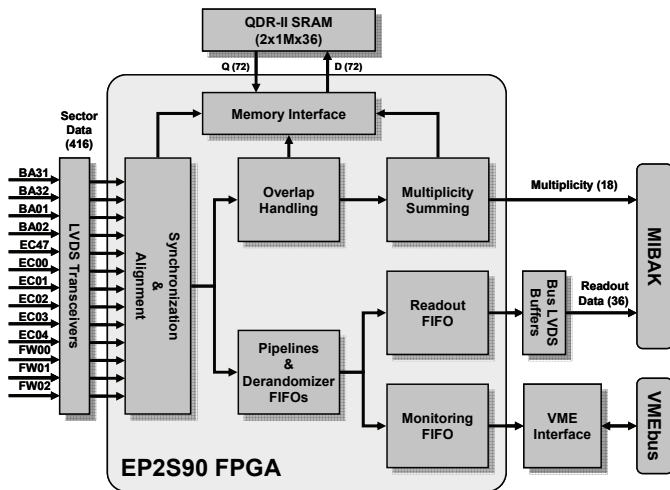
QDR-II SRAM (2x1Mx36)

Q (72)

D (72)

Memory Interface

Sector Data (416)

BA31
BA32
BA01
BA02
EC47
EC00
EC01
EC02
EC03
EC04
FW00
FW01
FW02

LVDS Transceivers

Synchronization & Alignment

Overlap Handling

Multiplicity Summing

Multiplicity (18)

MIBAK

Readout FIFO

Bus LVDS Buffers

Readout Data (36)

Pipelines & Derandomizer FIFOs

Monitoring FIFO

VME Interface

VMEbus

EP2S90 FPGA